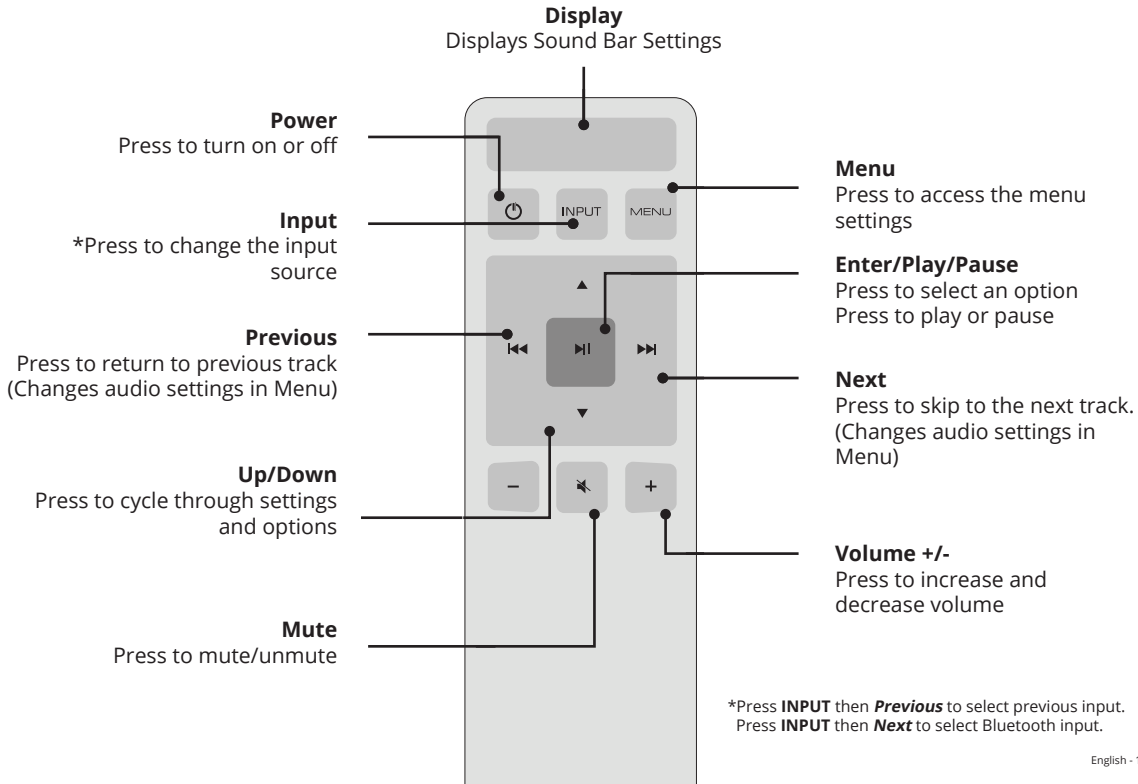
**Display**
Displays Sound Bar Settings

**Power**
Press to turn on or off

**Input**
*Press to change the input source

**Previous**
Press to return to previous track (Changes audio settings in Menu)

**Up/Down**
Press to cycle through settings and options

**Mute**
Press to mute/unmute

INPUT

MENU

−

+

**Menu**
Press to access the menu settings

**Enter/Play/Pause**
Press to select an option
Press to play or pause

**Next**
Press to skip to the next track. (Changes audio settings in Menu)

**Volume +/-**
Press to increase and decrease volume

*Press **INPUT** then ***Previous*** to select previous input.
Press **INPUT** then ***Next*** to select Bluetooth input.

English - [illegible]